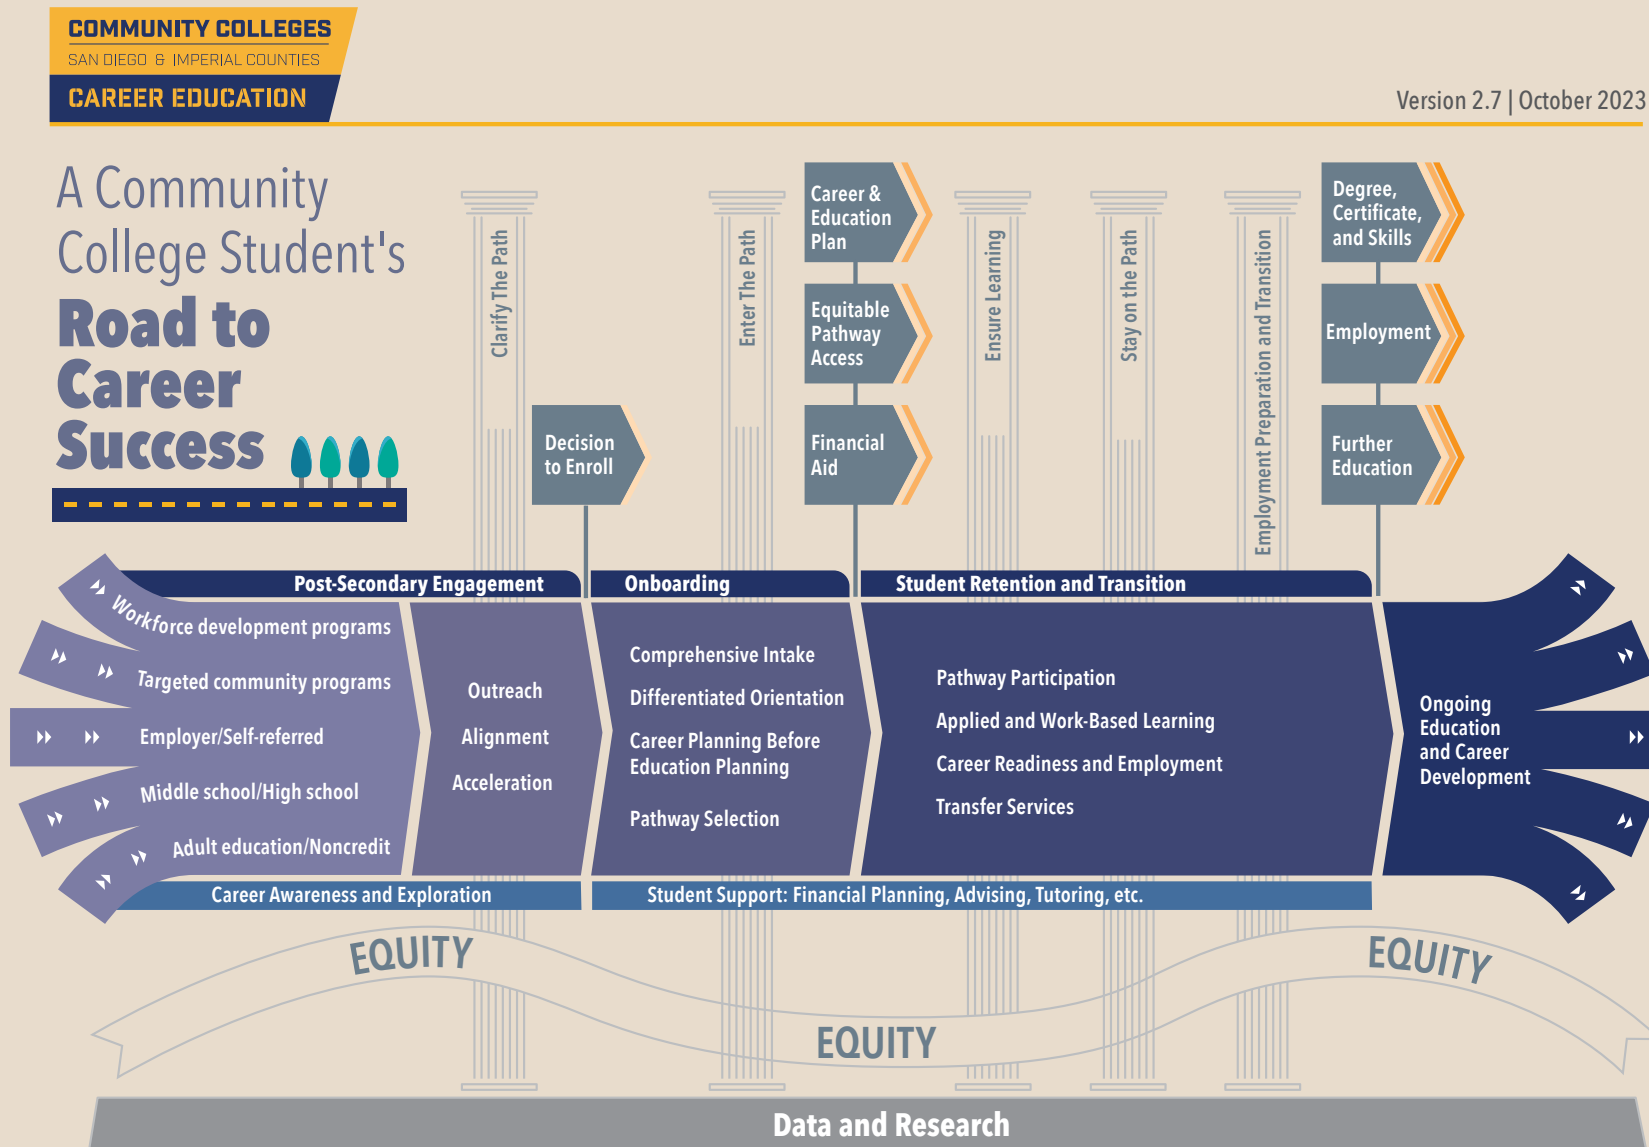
COMMUNITY COLLEGES
SAN DIEGO & IMPERIAL COUNTIES
CAREER EDUCATION

Version 2.7 | October 2023

A Community College Student's Road to Career Success

Clarify The Path

Decision to Enroll

Enter The Path

Career & Education Plan

Equitable Pathway Access

Financial Aid

Ensure Learning

Stay on the Path

Employment Preparation and Transition

Degree, Certificate, and Skills

Employment

Further Education

Post-Secondary Engagement

Onboarding

Student Retention and Transition

Workforce development programs

Targeted community programs

Employer/Self-referred

Middle school/High school

Adult education/Noncredit

Outreach

Alignment

Acceleration

Comprehensive Intake

Differentiated Orientation

Career Planning Before Education Planning

Pathway Selection

Pathway Participation

Applied and Work-Based Learning

Career Readiness and Employment

Transfer Services

Ongoing Education and Career Development

Career Awareness and Exploration

Student Support: Financial Planning, Advising, Tutoring, etc.

EQUITY

EQUITY

EQUITY

Data and Research